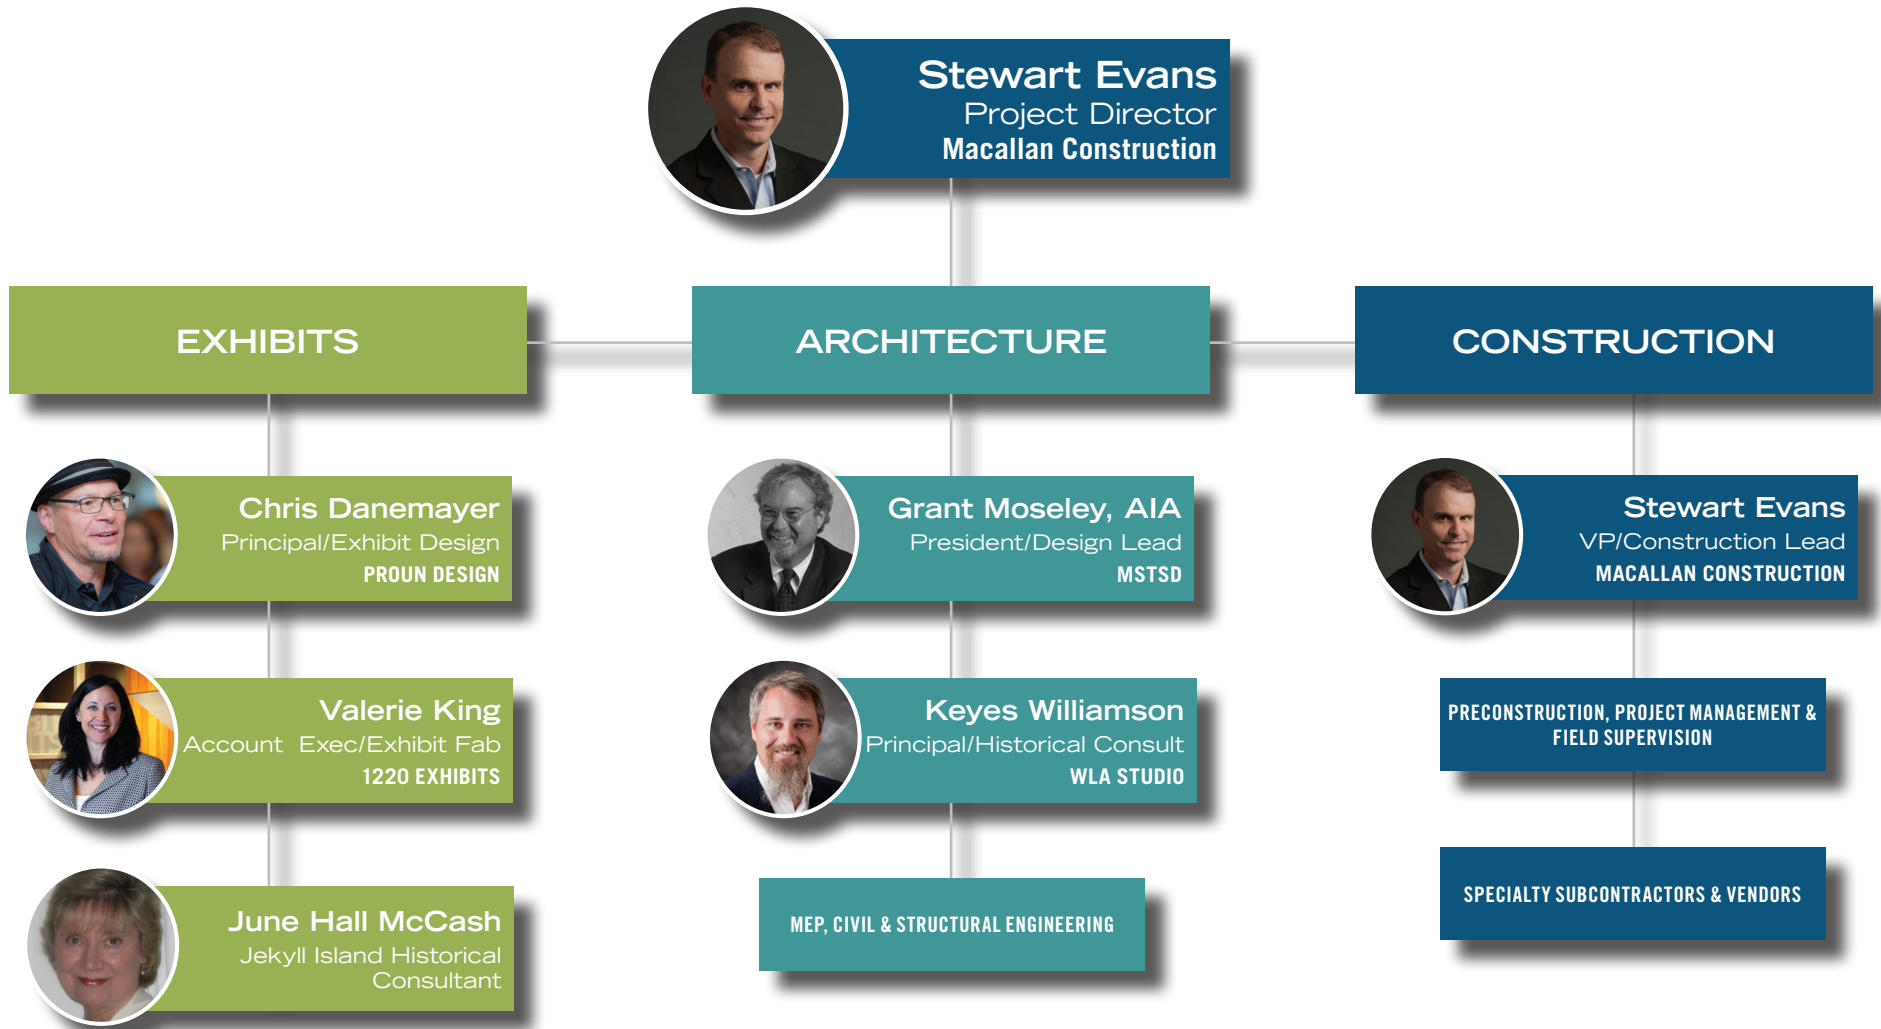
Stewart Evans
Project Director
Macallan Construction

EXHIBITS

ARCHITECTURE

CONSTRUCTION

Chris Danemayer
Principal/Exhibit Design
PROUN DESIGN

Valerie King
Account Exec/Exhibit Fab
1220 EXHIBITS

June Hall McCash
Jekyll Island Historical Consultant

Grant Moseley, AIA
President/Design Lead
MSTSD

Keyes Williamson
Principal/Historical Consult
WLA STUDIO

MEP, CIVIL & STRUCTURAL ENGINEERING

Stewart Evans
VP/Construction Lead
MACALLAN CONSTRUCTION

PRECONSTRUCTION, PROJECT MANAGEMENT & FIELD SUPERVISION

SPECIALTY SUBCONTRACTORS & VENDORS